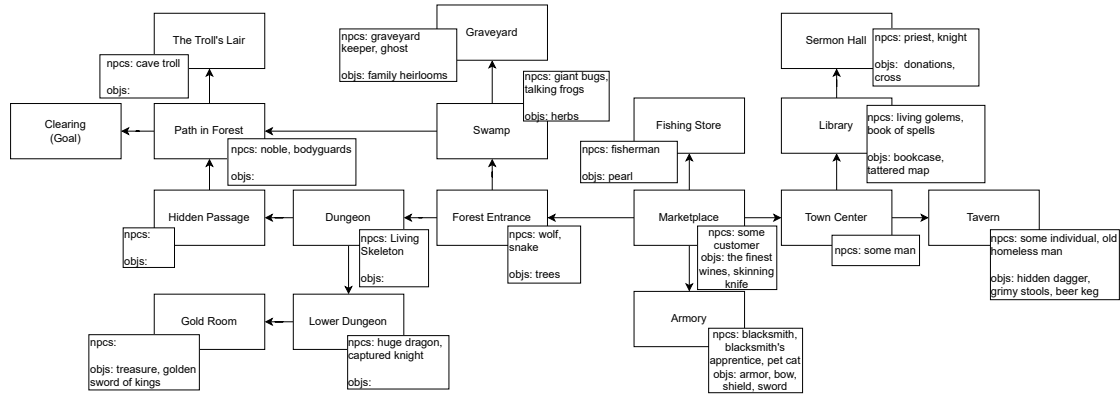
The Troll's Lair

npcs: cave troll

objs:

Graveyard

npcs: graveyard keeper, ghost

objs: family heirlooms

Sermon Hall

npcs: priest, knight

objs: donations, cross

Clearing (Goal)

Path in Forest

npcs: noble, bodyguards

objs:

Swamp

npcs: giant bugs, talking frogs

objs: herbs

Fishing Store

npcs: fisherman

objs: pearl

Library

npcs: living golems, book of spells

objs: bookcase, tattered map

Hidden Passage

npcs:

objs:

Dungeon

npcs: Living Skeleton

objs:

Forest Entrance

npcs: wolf, snake

objs: trees

Marketplace

npcs: some customer

objs: the finest wines, skinning knife

Town Center

npcs: some man

Tavern

npcs: some individual, old homeless man

objs: hidden dagger, grimy stools, beer keg

Gold Room

npcs:

objs: treasure, golden sword of kings

Lower Dungeon

npcs: huge dragon, captured knight

objs:

Armory

npcs: blacksmith, blacksmith's apprentice, pet cat

objs: armor, bow, shield, sword